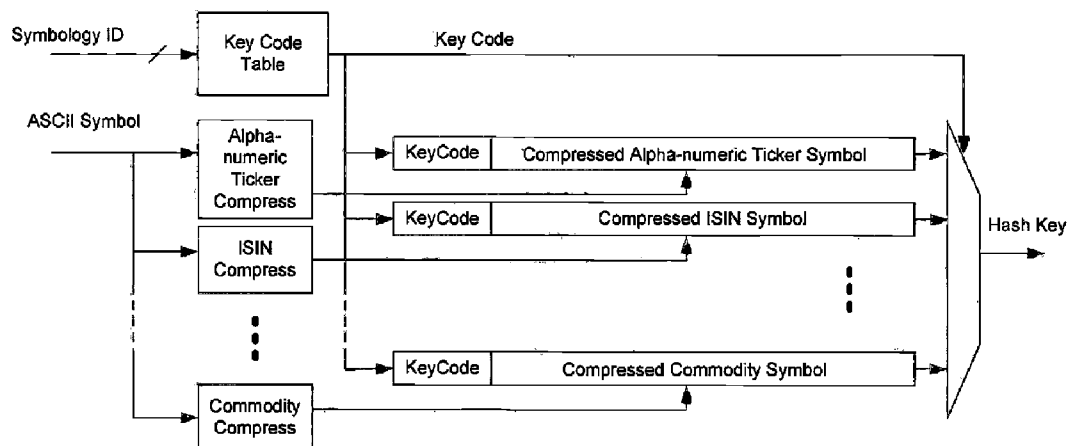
Symbology ID

Key Code Table

Key Code

ASCII Symbol

Alpha-numeric Ticker Compress

KeyCode

Compressed Alpha-numeric Ticker Symbol

ISIN Compress

KeyCode

Compressed ISIN Symbol

Hash Key

Commodity Compress

KeyCode

Compressed Commodity Symbol